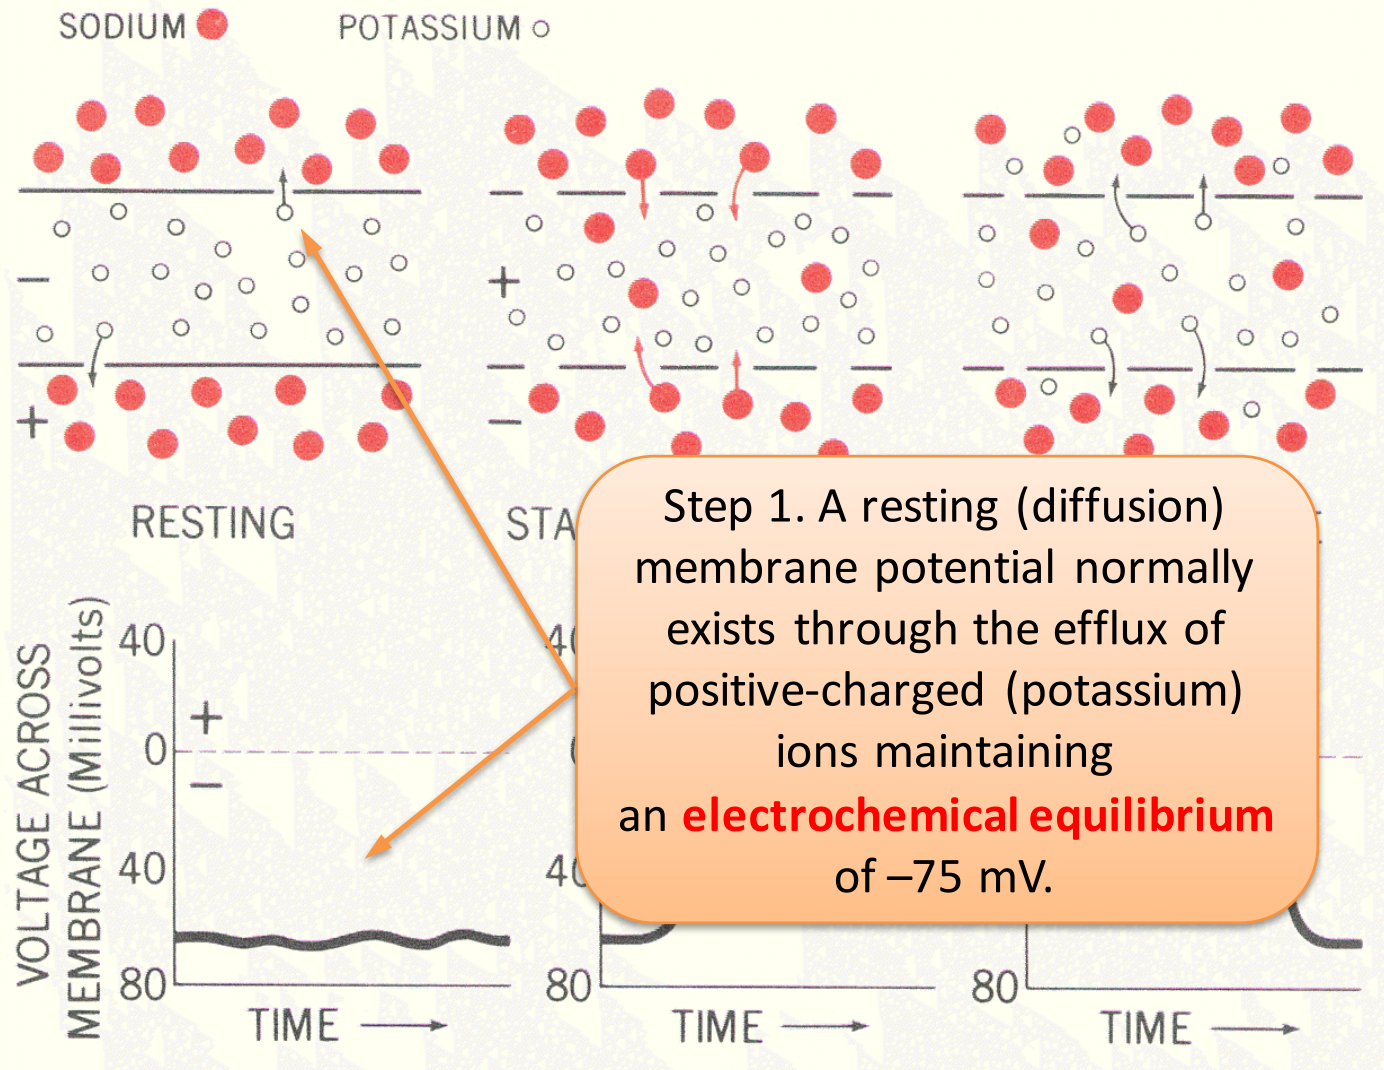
SODIUM POTASSIUM

RESTING

STA

VOLTAGE ACROSS MEMBRANE (Millivolts)

40
+
0
–
40
80
TIME →

40
0
40
80
TIME →

80
TIME →

Step 1. A resting (diffusion) membrane potential normally exists through the efflux of positive-charged (potassium) ions maintaining an **electrochemical equilibrium** of –75 mV.